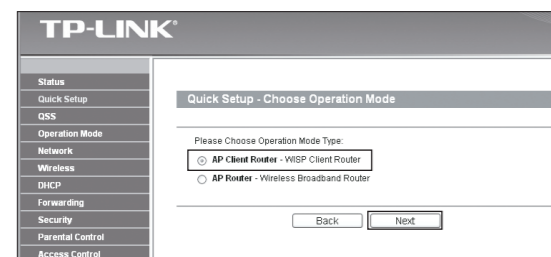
TP-LINK®

Status
Quick Setup
QSS
Operation Mode
Network
Wireless
DHCP
Forwarding
Security
Parental Control
Access Control

Quick Setup - Choose Operation Mode

Please Choose Operation Mode Type:

AP Client Router - WISP Client Router

AP Router - Wireless Broadband Router

Back Next